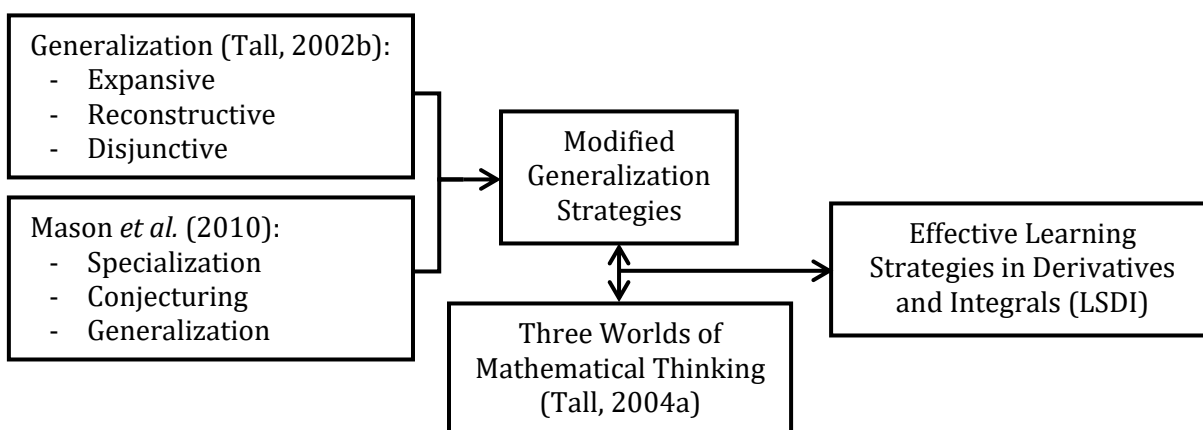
Generalization (Tall, 2002b):
- Expansive
- Reconstructive
- Disjunctive

Mason *et al.* (2010):
- Specialization
- Conjecturing
- Generalization

Modified Generalization Strategies

Three Worlds of Mathematical Thinking (Tall, 2004a)

Effective Learning Strategies in Derivatives and Integrals (LSDI)